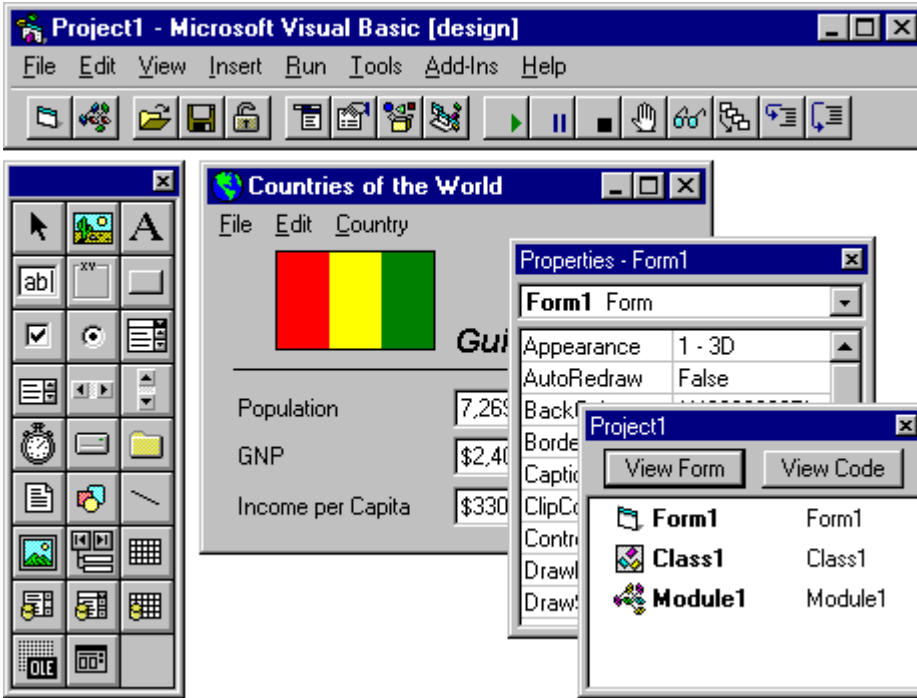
Project1 - Microsoft Visual Basic [design]

File Edit View Insert Run Tools Add-Ins Help

A

ab|

xv

OLE

Countries of the World

File Edit Country

Gui

Population 7,269

GNP $2,40

Income per Capita $330

Properties - Form1

Form1 Form

| | |
|---|---|
| Appearance | 1 - 3D |
| AutoRedraw | False |
| BackC | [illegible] |
| Borde | |
| Captio | |
| ClipCo | |
| Contro | |
| DrawM | |
| DrawS | |

Project1

View Form View Code

Form1 Form1

Class1 Class1

Module1 Module1